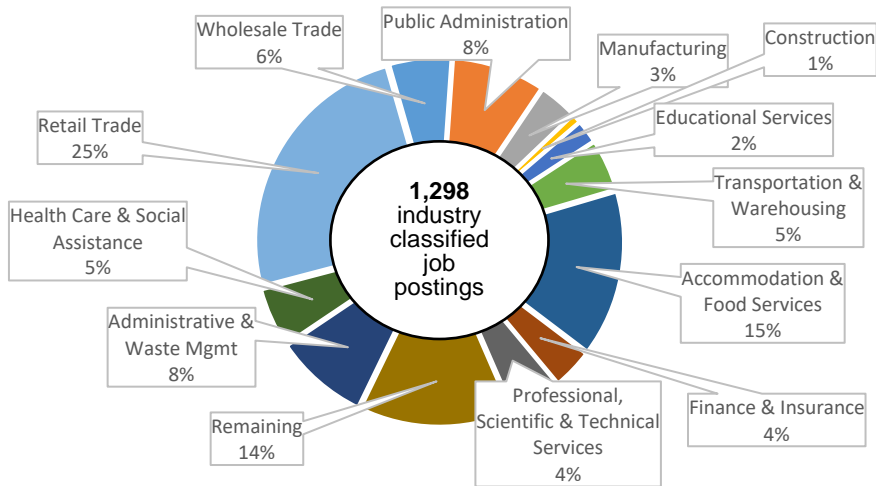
Wholesale Trade
6%

Public Administration
8%

Manufacturing
3%

Construction
1%

Educational Services
2%

Transportation & Warehousing
5%

Accommodation & Food Services
15%

Finance & Insurance
4%

Professional, Scientific & Technical Services
4%

Remaining
14%

Administrative & Waste Mgmt
8%

Health Care & Social Assistance
5%

Retail Trade
25%

**1,298** industry classified job postings